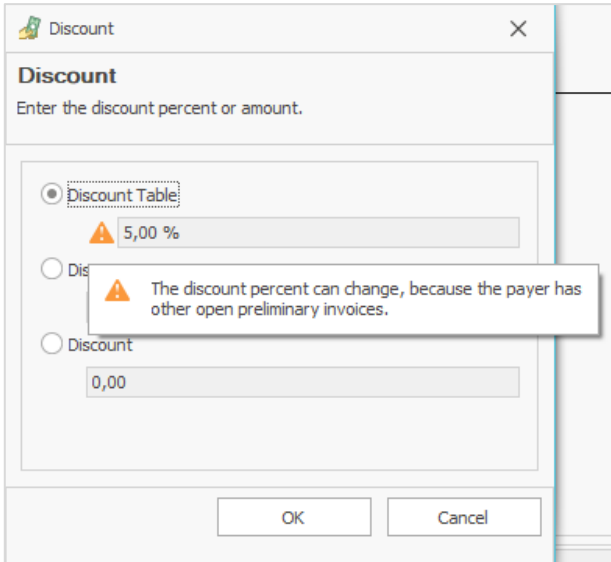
Discount

Discount

Enter the discount percent or amount.

Discount Table

5,00 %

Dis

The discount percent can change, because the payer has other open preliminary invoices.

Discount

0,00

OK

Cancel